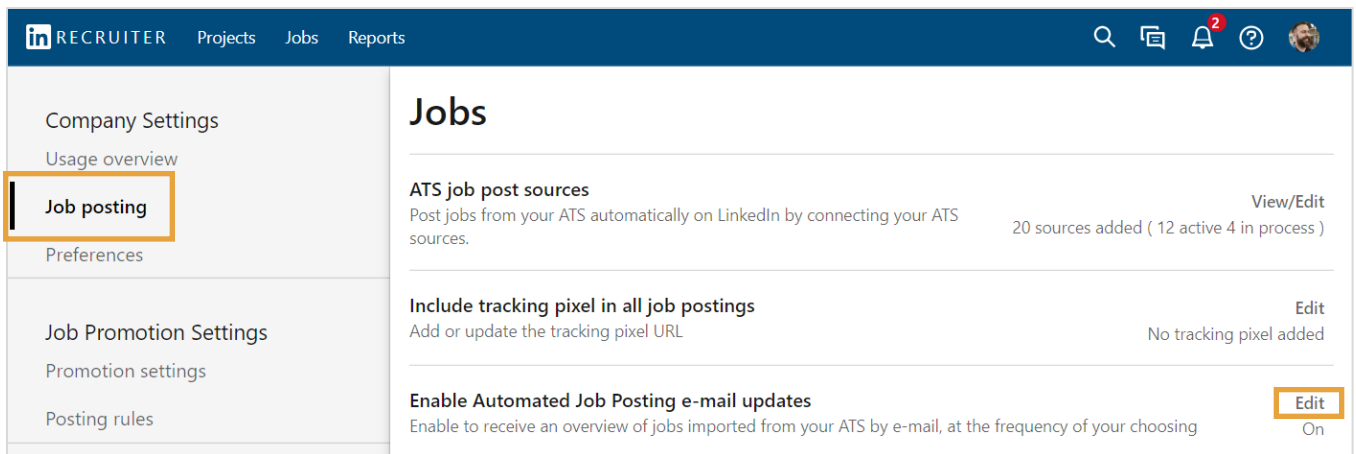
in RECRUITER Projects Jobs Reports

2

Company Settings

Usage overview

Job posting

Preferences

Job Promotion Settings

Promotion settings

Posting rules

Jobs

ATS job post sources

Post jobs from your ATS automatically on LinkedIn by connecting your ATS sources.

View/Edit

20 sources added ( 12 active 4 in process )

Include tracking pixel in all job postings

Add or update the tracking pixel URL

Edit

No tracking pixel added

Enable Automated Job Posting e-mail updates

Enable to receive an overview of jobs imported from your ATS by e-mail, at the frequency of your choosing

Edit

On